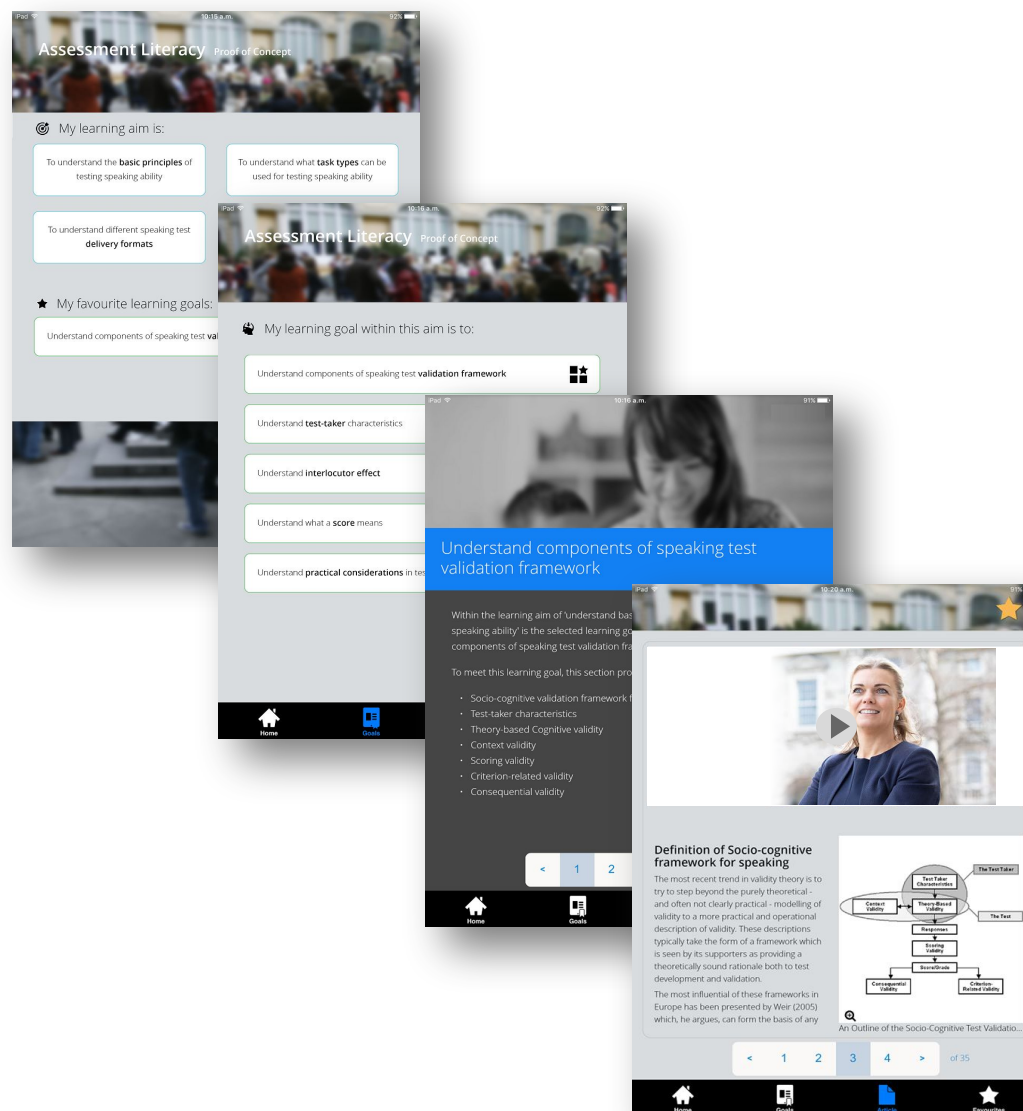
iPad 10:15 a.m. 92%

Assessment Literacy Proof of Concept

My learning aim is:

To understand the basic principles of testing speaking ability

To understand what task types can be used for testing speaking ability

To understand different speaking test delivery formats

My favourite learning goals:

Understand components of speaking test val

iPad 10:16 a.m. 92%

Assessment Literacy Proof of Concept

My learning goal within this aim is to:

Understand components of speaking test validation framework

Understand test-taker characteristics

Understand interlocutor effect

Understand what a score means

Understand practical considerations in te

Home Goals

iPad 10:16 a.m. 91%

Understand components of speaking test validation framework

Within the learning aim of 'understand bas speaking ability' is the selected learning go components of speaking test validation fra

To meet this learning goal, this section pro

- Socio-cognitive validation framework f
- Test-taker characteristics
- Theory-based Cognitive validity
- Context validity
- Scoring validity
- Criterion-related validity
- Consequential validity

< 1 2

Home Goals

iPad 10:20 a.m. 91%

Definition of Socio-cognitive framework for speaking

The most recent trend in validity theory is to try to step beyond the purely theoretical - and often not clearly practical - modelling of validity to a more practical and operational description of validity. These descriptions typically take the form of a framework which is seen by its supporters as providing a theoretically sound rationale both to test development and validation.

The most influential of these frameworks in Europe has been presented by Weir (2005) which, he argues, can form the basis of any

The Test Taker
Test Taker Characteristics
Context Validity
Theory-Based Validity
The Test
Responses
Scoring Validity
Score/Grade
Consequential Validity
Criterion-Related Validity

An Outline of the Socio-Cognitive Test Validatio...

< 1 2 3 4 > of 35

Home Goals Article Favourites